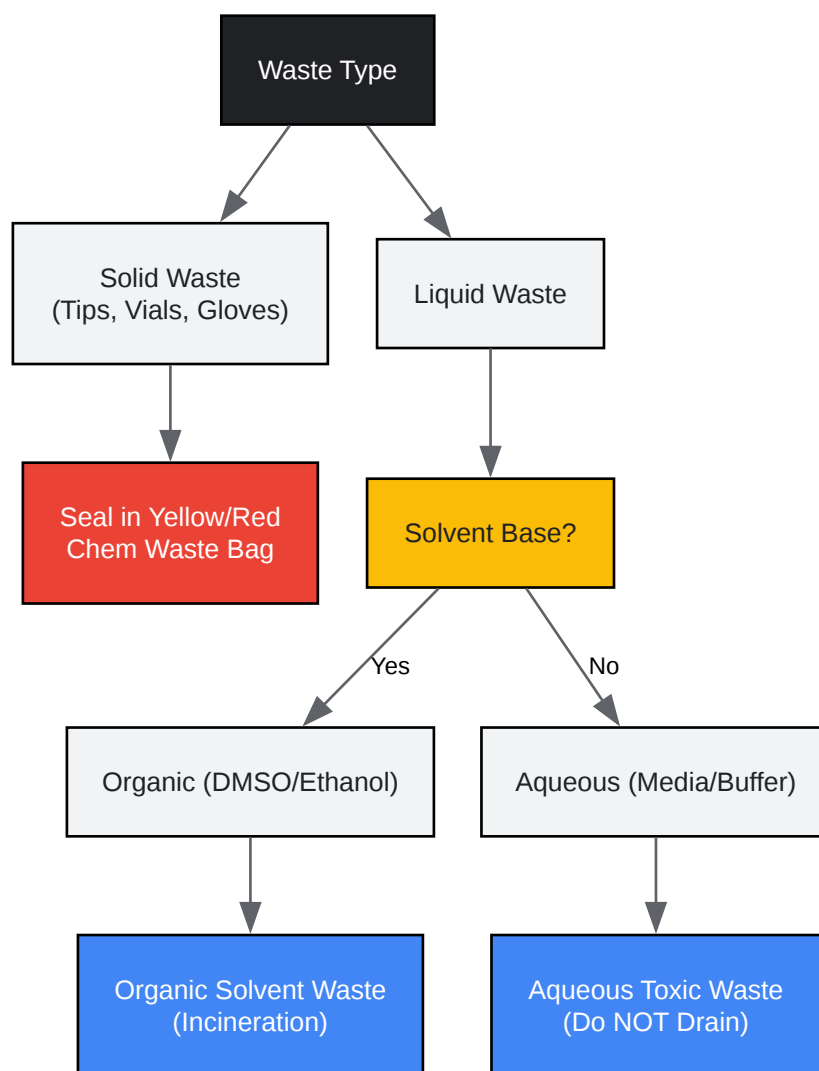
Waste Type

Solid Waste
(Tips, Vials, Gloves)

Liquid Waste

Seal in Yellow/Red
Chem Waste Bag

Solvent Base?

Yes

No

Organic (DMSO/Ethanol)

Aqueous (Media/Buffer)

Organic Solvent Waste
(Incineration)

Aqueous Toxic Waste
(Do NOT Drain)